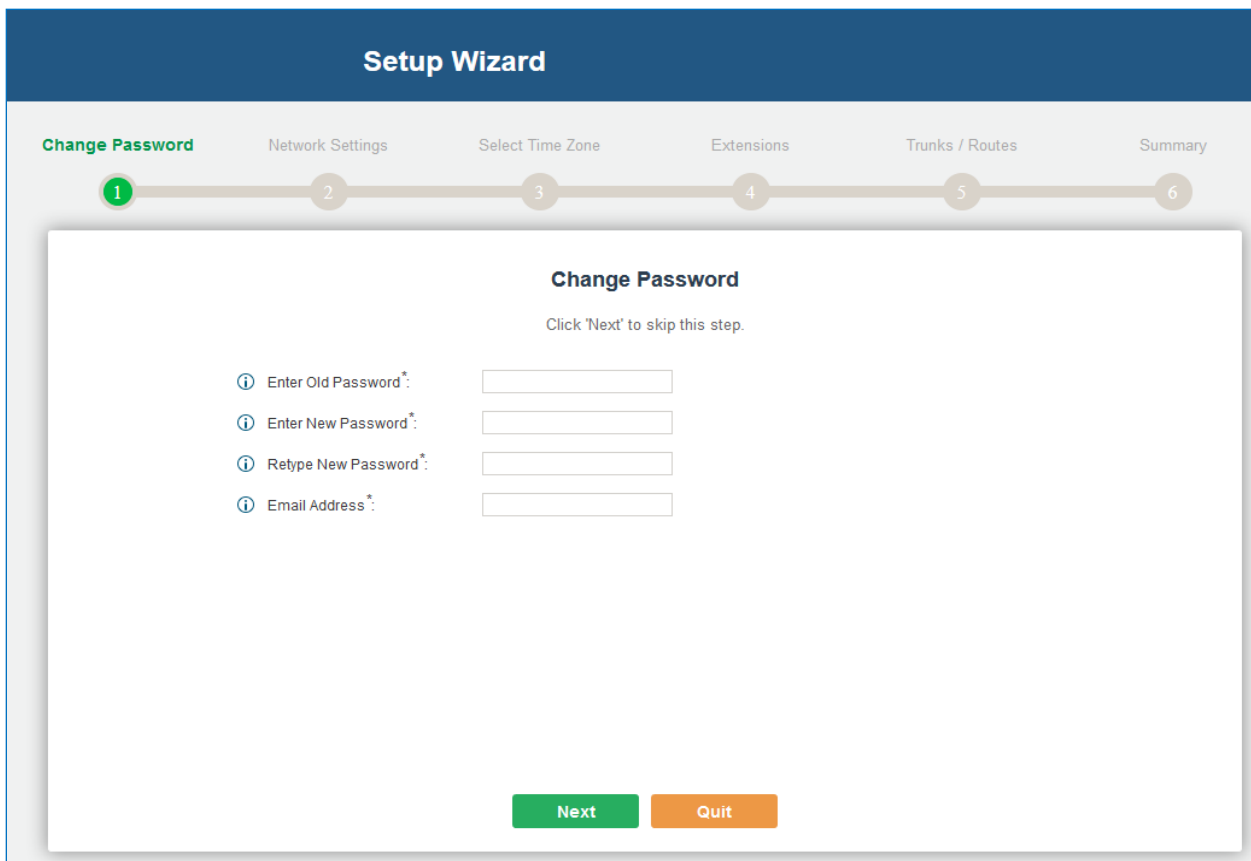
Setup Wizard

Change Password
1
Network Settings
2
Select Time Zone
3
Extensions
4
Trunks / Routes
5
Summary
6

Change Password

Click 'Next' to skip this step.

Enter Old Password*:

Enter New Password*:

Retype New Password*:

Email Address*:

Next Quit